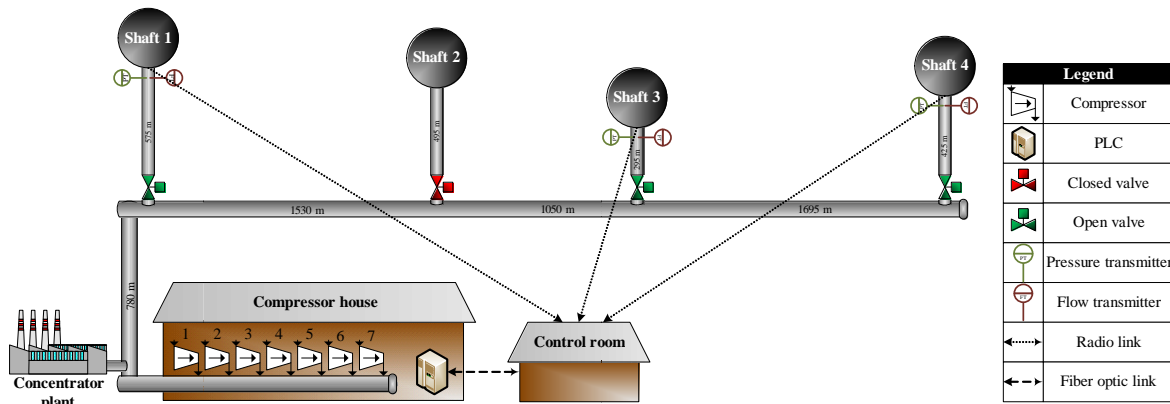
Shaft 1

Shaft 2

Shaft 3

Shaft 4

575 m

495 m

295 m

425 m

1530 m

1050 m

1695 m

780 m

Compressor house

1 2 3 4 5 6 7

Control room

Concentrator plant

| Legend | |
|---|---|
| | Compressor |
| | PLC |
| | Closed valve |
| | Open valve |
| | Pressure transmitter |
| | Flow transmitter |
| | Radio link |
| | Fiber optic link |